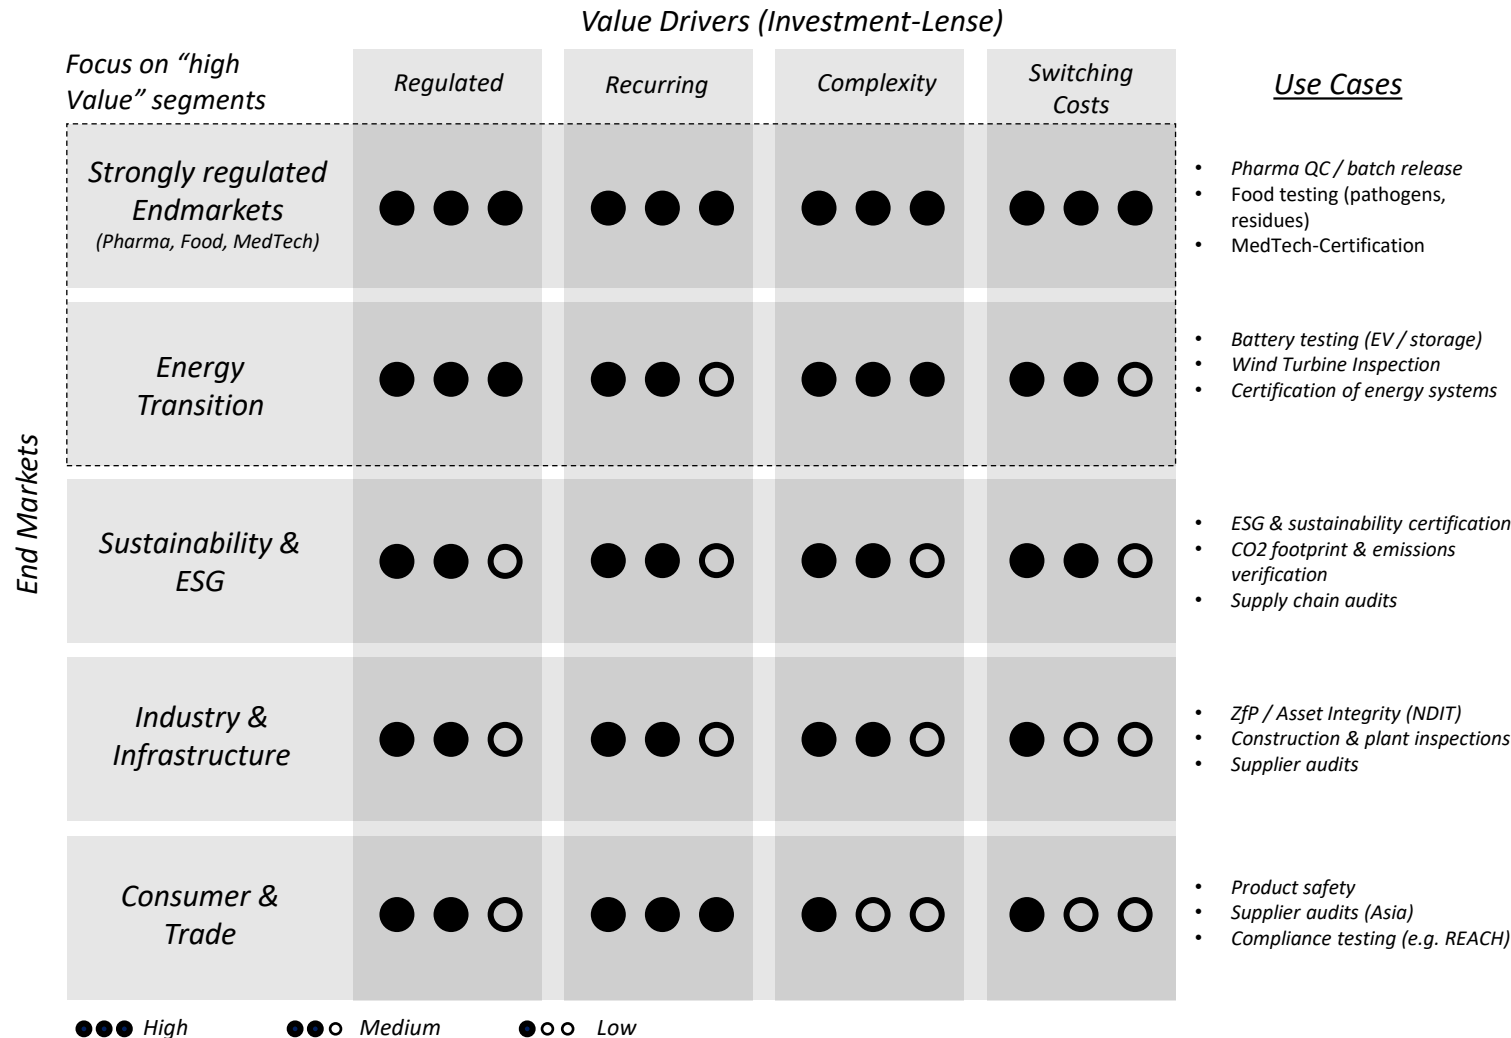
Value Drivers (Investment-Lense)

| Focus on "high Value" segments | Regulated | Recurring | Complexity | Switching Costs |
|---|---|---|---|---|
| Strongly regulated Endmarkets (Pharma, Food, MedTech) | ●●● | ●●● | ●●● | ●●● |
| Energy Transition | ●●● | ●●○ | ●●● | ●●○ |
| Sustainability & ESG | ●●○ | ●●○ | ●●○ | ●●○ |
| Industry & Infrastructure | ●●○ | ●●○ | ●●○ | ●○○ |
| Consumer & Trade | ●●○ | ●●● | ●○○ | ●○○ |

End Markets

Use Cases

- Pharma QC / batch release
- Food testing (pathogens, residues)
- MedTech-Certification

- Battery testing (EV / storage)
- Wind Turbine Inspection
- Certification of energy systems

- ESG & sustainability certification
- CO2 footprint & emissions verification
- Supply chain audits

- ZfP / Asset Integrity (NDIT)
- Construction & plant inspections
- Supplier audits

- Product safety
- Supplier audits (Asia)
- Compliance testing (e.g. REACH)

●●● High ●●○ Medium ●○○ Low